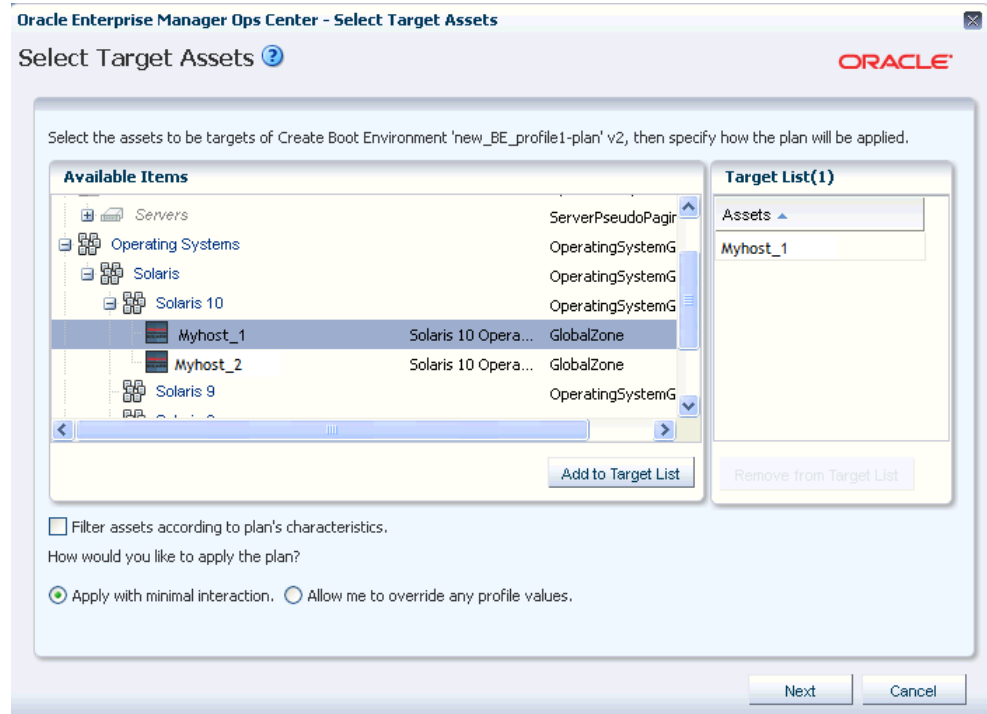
Oracle Enterprise Manager Ops Center - Select Target Assets

Select Target Assets

ORACLE

Select the assets to be targets of Create Boot Environment 'new_BE_profile1-plan' v2, then specify how the plan will be applied.

Available Items

Servers ServerPseudoPagir
Operating Systems OperatingSystemG
Solaris OperatingSystemG
Solaris 10 OperatingSystemG
Myhost_1 Solaris 10 Opera... GlobalZone
Myhost_2 Solaris 10 Opera... GlobalZone
Solaris 9 OperatingSystemG

Add to Target List

Target List(1)

| Assets |
|---|
| Myhost_1 |

Remove from Target List

Filter assets according to plan's characteristics.

How would you like to apply the plan?

Apply with minimal interaction. Allow me to override any profile values.

Next Cancel